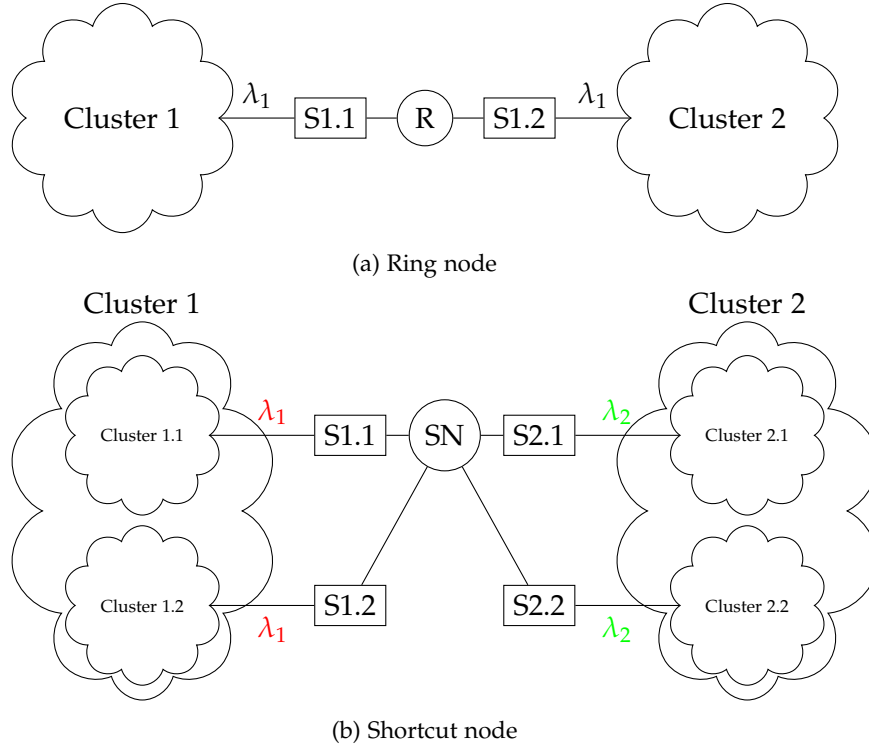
Cluster 1

$\lambda_1$

S1.1

R

S1.2

$\lambda_1$

Cluster 2

(a) Ring node

Cluster 1

Cluster 2

$\lambda_1$

Cluster 1.1

S1.1

SN

S2.1

$\lambda_2$

Cluster 2.1

Cluster 1.2

S1.2

S2.2

Cluster 2.2

$\lambda_1$

$\lambda_2$

(b) Shortcut node